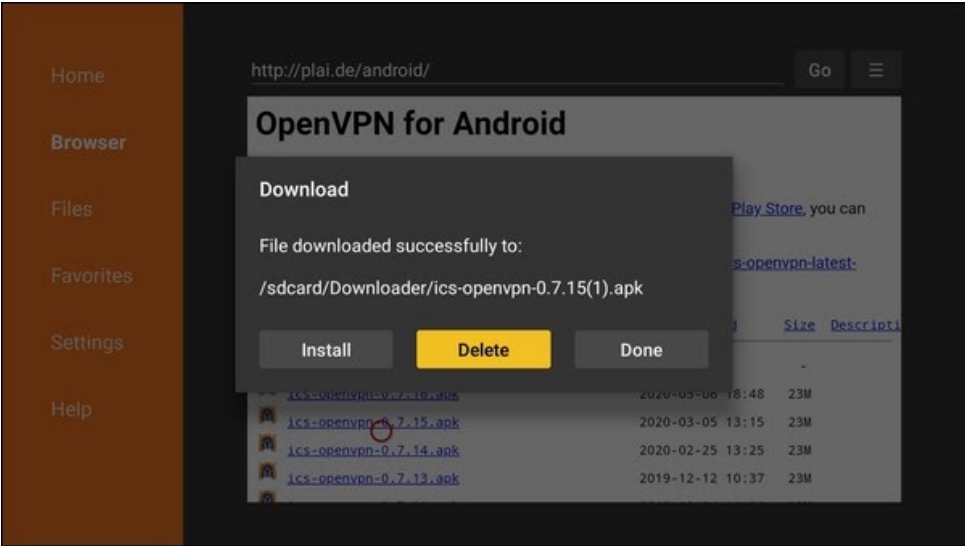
Home

Browser

Files

Favorites

Settings

Help

http://plai.de/android/

Go

≡

OpenVPN for Android

Play Store, you can

s-openvpn-latest-

Size Descripti

-

ics-openvpn-0.7.16.apk 2020-03-06 18:48 23M

ics-openvpn-0.7.15.apk 2020-03-05 13:15 23M

ics-openvpn-0.7.14.apk 2020-02-25 13:25 23M

ics-openvpn-0.7.13.apk 2019-12-12 10:37 23M

Download

File downloaded successfully to:

/sdcard/Downloader/ics-openvpn-0.7.15(1).apk

Install

Delete

Done